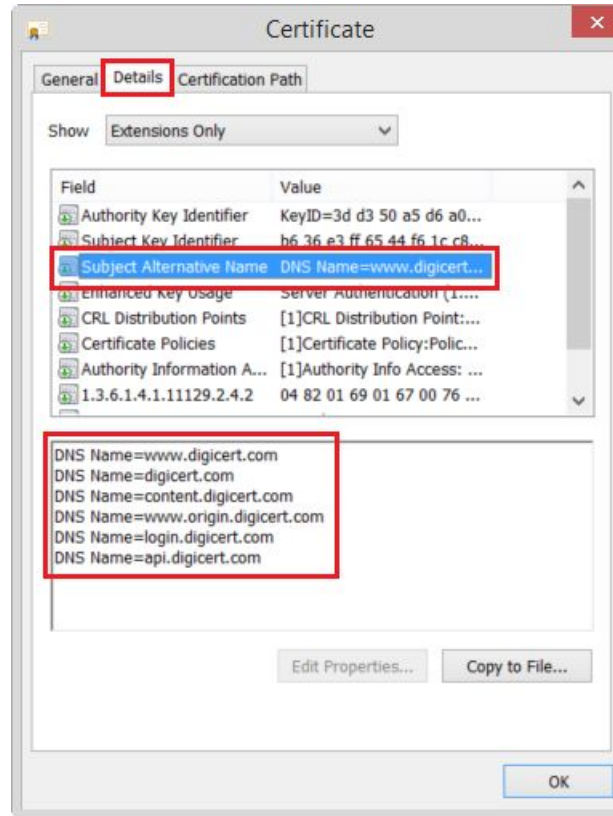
Certificate

General | Details | Certification Path

Show Extensions Only

| Field | Value |
|---|---|
| Authority Key Identifier | KeyID=3d d3 50 a5 d6 a0... |
| Subject Key Identifier | b6 36 e3 ff 65 44 f6 1c c8... |
| Subject Alternative Name | DNS Name=www.digicert... |
| Enhanced Key Usage | Server Authentication (1.... |
| CRL Distribution Points | [1]CRL Distribution Point:... |
| Certificate Policies | [1]Certificate Policy:Polic... |
| Authority Information A... | [1]Authority Info Access: ... |
| 1.3.6.1.4.1.11129.2.4.2 | 04 82 01 69 01 67 00 76 ... |

DNS Name=www.digicert.com
DNS Name=digicert.com
DNS Name=content.digicert.com
DNS Name=www.origin.digicert.com
DNS Name=login.digicert.com
DNS Name=api.digicert.com

Edit Properties... Copy to File...

OK